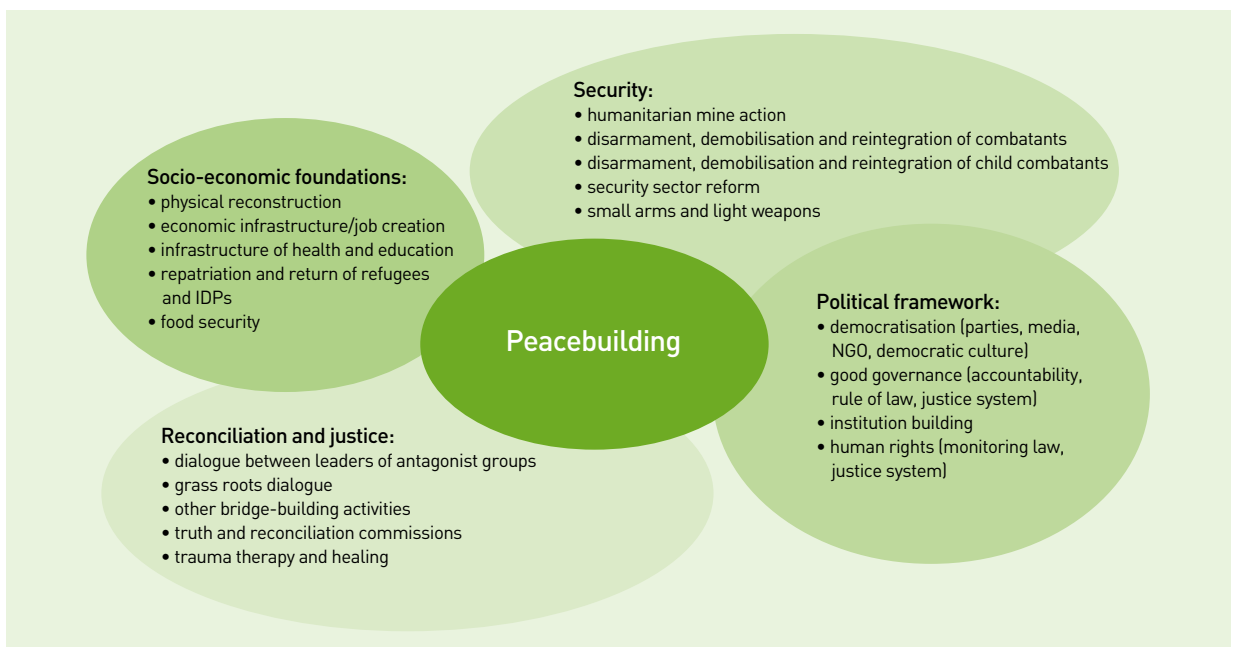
Security:
• humanitarian mine action
• disarmament, demobilisation and reintegration of combatants
• disarmament, demobilisation and reintegration of child combatants
• security sector reform
• small arms and light weapons

Socio-economic foundations:
• physical reconstruction
• economic infrastructure/job creation
• infrastructure of health and education
• repatriation and return of refugees and IDPs
• food security

Peacebuilding

Political framework:
• democratisation (parties, media, NGO, democratic culture)
• good governance (accountability, rule of law, justice system)
• institution building
• human rights (monitoring law, justice system)

Reconciliation and justice:
• dialogue between leaders of antagonist groups
• grass roots dialogue
• other bridge-building activities
• truth and reconciliation commissions
• trauma therapy and healing